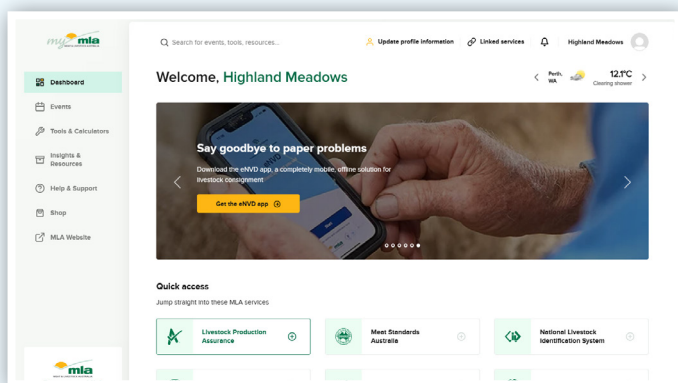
my mla

Dashboard

Events

Tools & Calculators

Insights & Resources

Help & Support

Shop

MLA Website

mla

Search for events, tools, resources...

Update profile information

Linked services

Highland Meadows

Welcome, Highland Meadows

Perth, WA

12.1°C
Clearing shower

Say goodbye to paper problems

Download the eNVD app, a completely mobile, offline solution for livestock consignment

Get the eNVD app

Quick access

Jump straight into these MLA services

Livestock Production Assurance

Meat Standards Australia

National Livestock Identification System